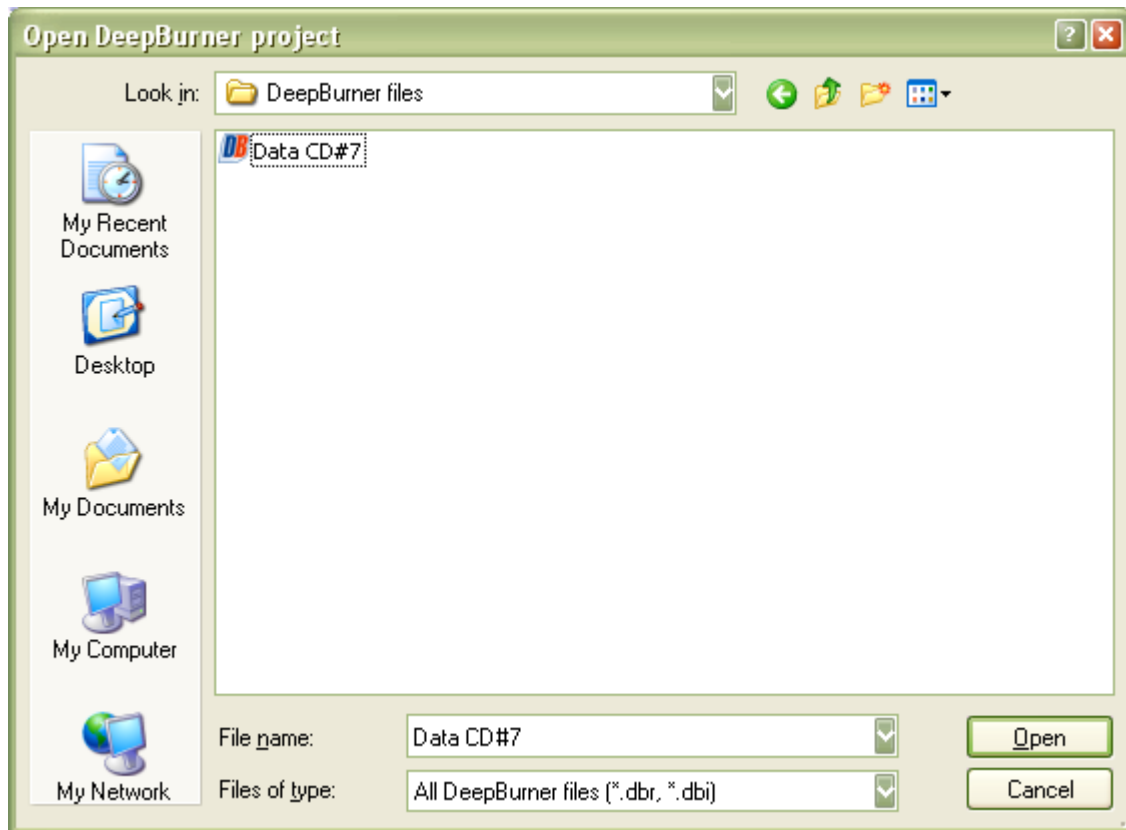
Open DeepBurner project

?

Look in: DeepBurner files

My Recent Documents

Desktop

My Documents

My Computer

My Network

DB Data CD#7

File name: Data CD#7

Files of type: All DeepBurner files (*.dbr, *.dbi)

Open

Cancel